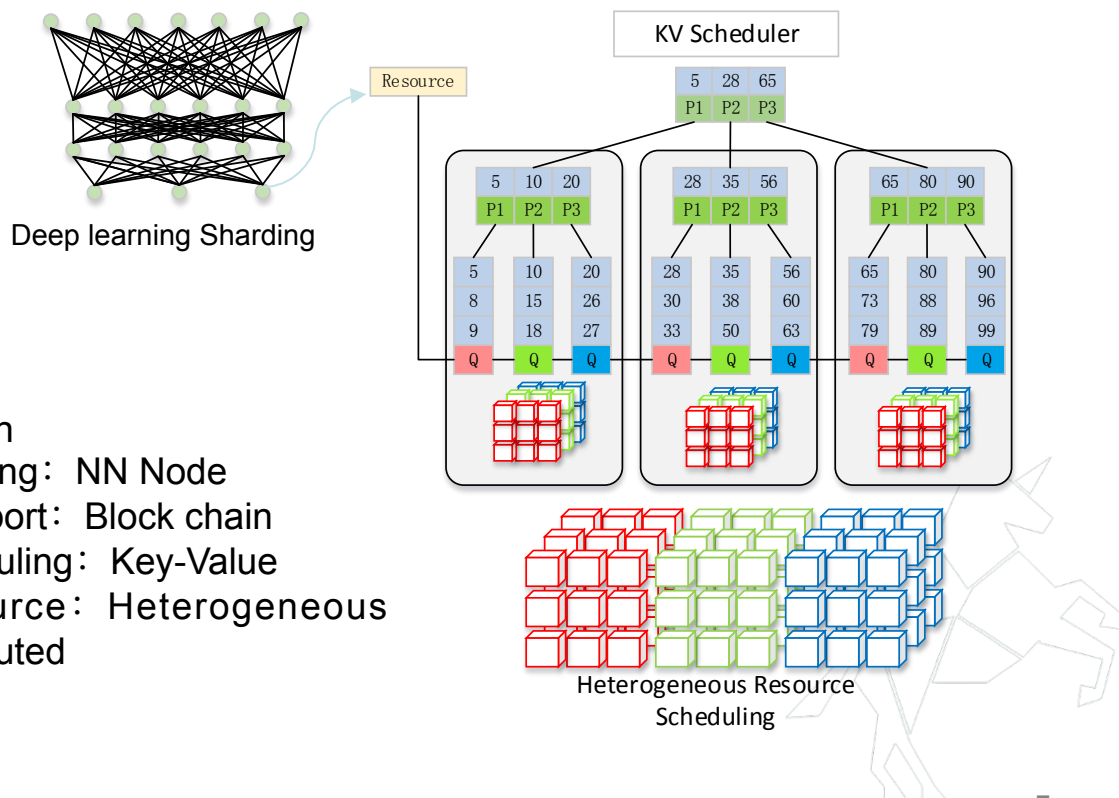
Deep learning Sharding

n
ng: NN Node
port: Block chain
uling: Key-Value
urce: Heterogeneous
uted

KV Scheduler

Resource

| 5 | 28 | 65 |
|---|---|---|
| P1 | P2 | P3 |

| 5 | 10 | 20 |
|---|---|---|
| P1 | P2 | P3 |

| 28 | 35 | 56 |
|---|---|---|
| P1 | P2 | P3 |

| 65 | 80 | 90 |
|---|---|---|
| P1 | P2 | P3 |

| 5 | 10 | 20 | 28 | 35 | 56 | 65 | 80 | 90 |
|---|---|---|---|---|---|---|---|---|
| 8 | 15 | 26 | 30 | 38 | 60 | 73 | 88 | 96 |
| 9 | 18 | 27 | 33 | 50 | 63 | 79 | 89 | 99 |
| Q | Q | Q | Q | Q | Q | Q | Q | Q |

Heterogeneous Resource Scheduling